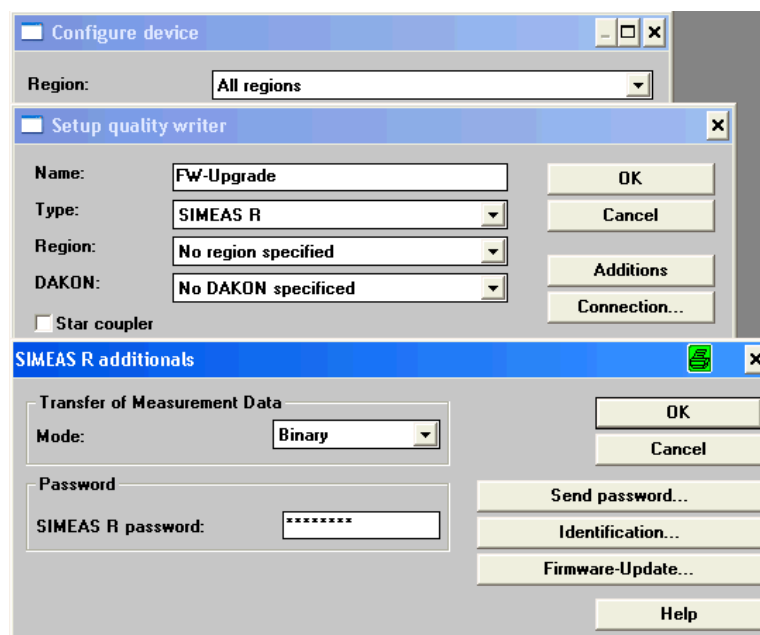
Configure device

Region: All regions

Setup quality writer

Name: FW-Upgrade

Type: SIMEAS R

Region: No region specified

DAKON: No DAKON specificed

Star coupler

OK

Cancel

Additions

Connection...

SIMEAS R additionals

Transfer of Measurement Data

Mode: Binary

Password

SIMEAS R password: ********

OK

Cancel

Send password...

Identification...

Firmware-Update...

Help